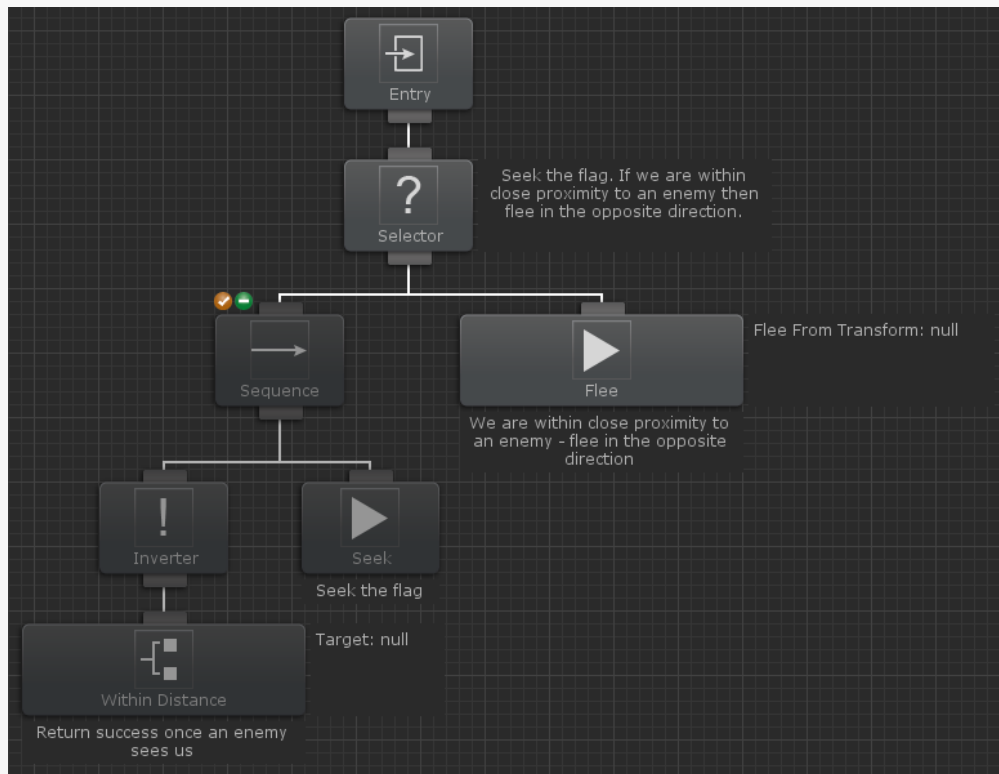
Entry

?
Selector

Seek the flag. If we are within close proximity to an enemy then flee in the opposite direction.

Sequence

Flee

Flee From Transform: null

We are within close proximity to an enemy - flee in the opposite direction

!
Inverter

Seek

Seek the flag

Target: null

Within Distance

Return success once an enemy sees us